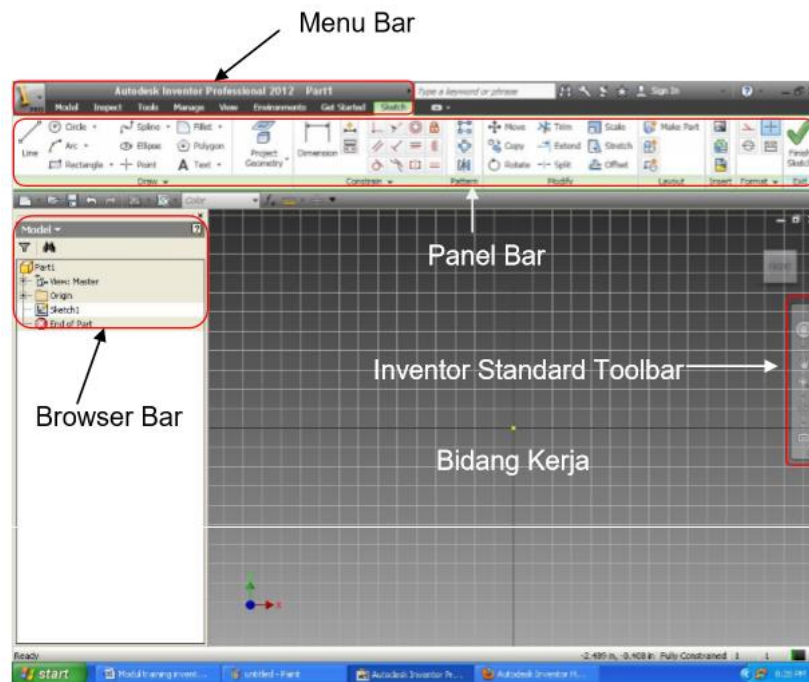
Menu Bar

Autodesk Inventor Professional 2012 Part1

Type a keyword or phrase

Sign In

Model Inspect Tools Manage View Environments Get Started Sketch

Line Circle Arc Rectangle Spline Ellipse Point Fillet Polygon Text

Draw

Project Geometry

Dimension

Constrain

Pattern

Move Copy Rotate Trim Extend Split Scale Stretch Offset

Modify

Make Part

Layout

Insert

Format

Finish Sketch

Exit

Color

Panel Bar

Model

Part1

View: Master

Origin

Sketch1

End of Part

Inventor Standard Toolbar

Browser Bar

Bidang Kerja

Ready

-2.499 in, -0.408 in Fully Constrained 1 1

start

Modul training invent...

untitled - Paint

Autodesk Inventor Pr...

Autodesk Inventor H...